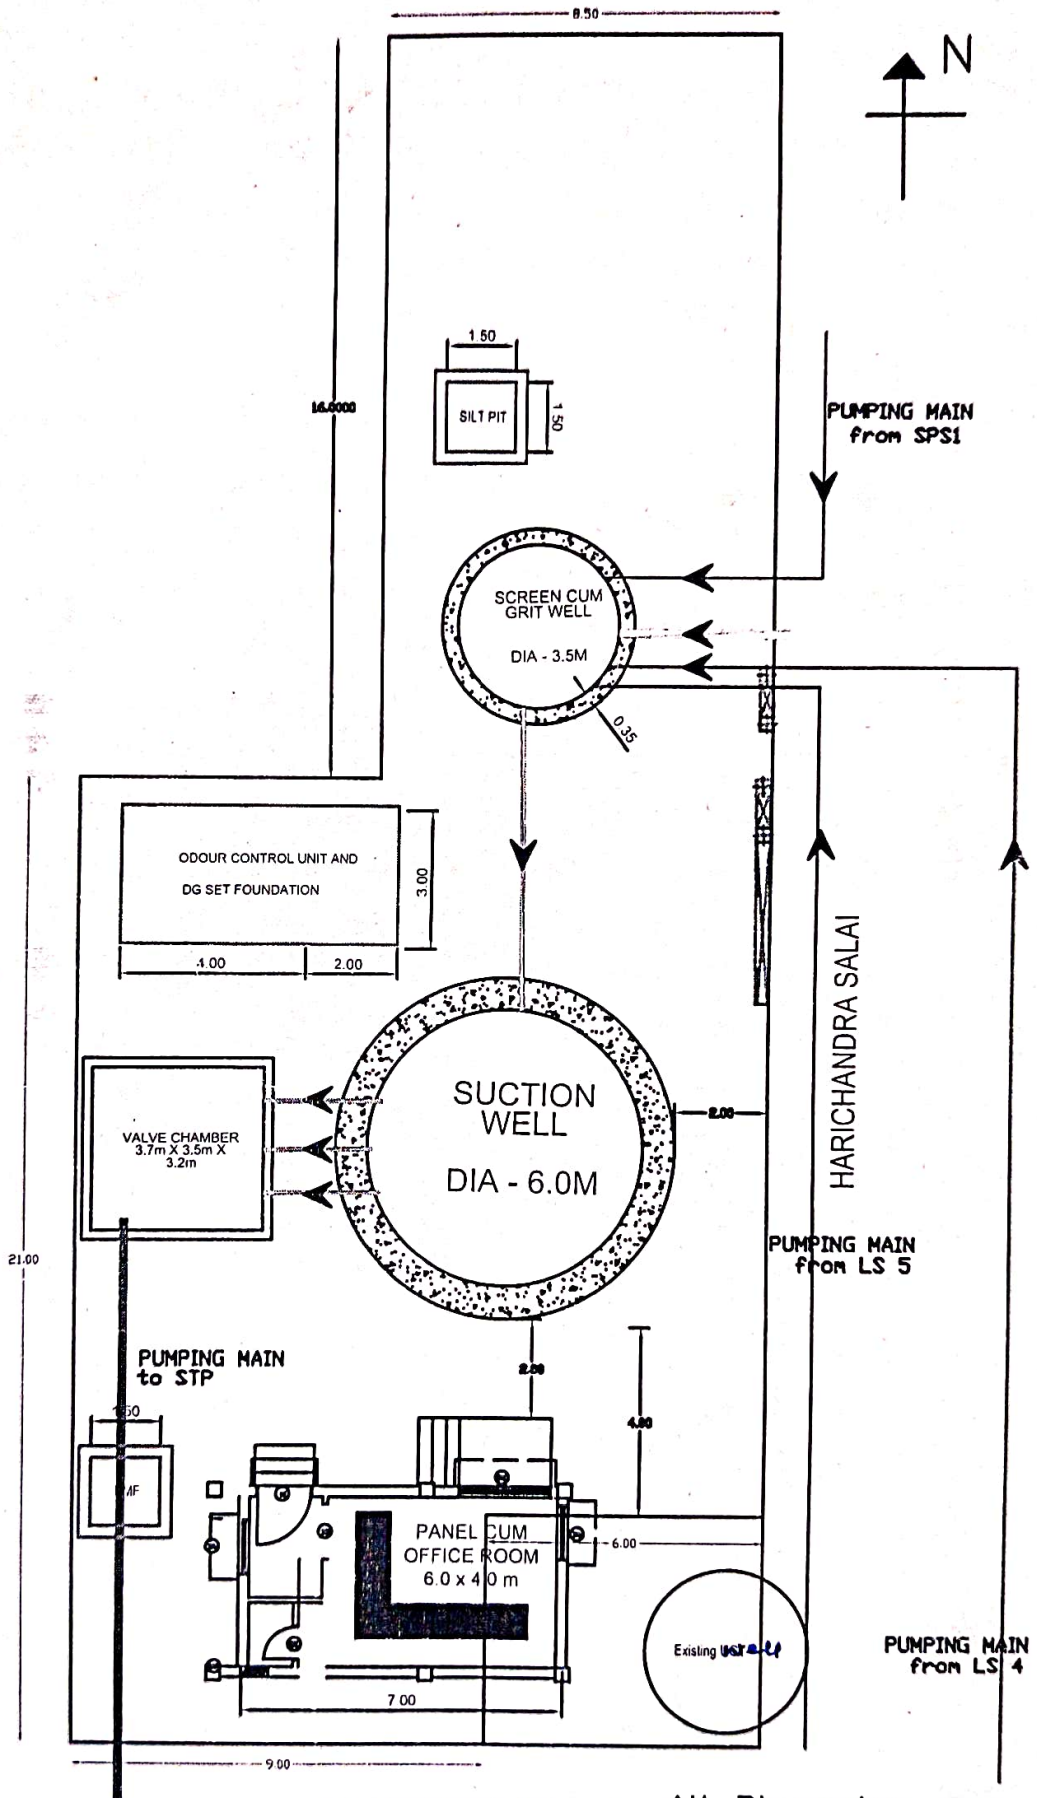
8.50

N

1.50

16.0000

SILT PIT

1.50

PUMPING MAIN
from SPS1

SCREEN CUM
GRIT WELL

DIA - 3.5M

0.35

ODOUR CONTROL UNIT AND

DG SET FOUNDATION

3.00

4.00

2.00

HARICHANDRA SALAI

VALVE CHAMBER
3.7m X 3.5m X
3.2m

SUCTION
WELL

DIA - 6.0M

2.00

21.00

PUMPING MAIN
from LS 5

PUMPING MAIN
to STP

2.00

4.00

1.50

MF

PANEL CUM
OFFICE ROOM
6.0 x 4.0 m

6.00

Existing well

PUMPING MAIN
from LS 4

7.00

9.00